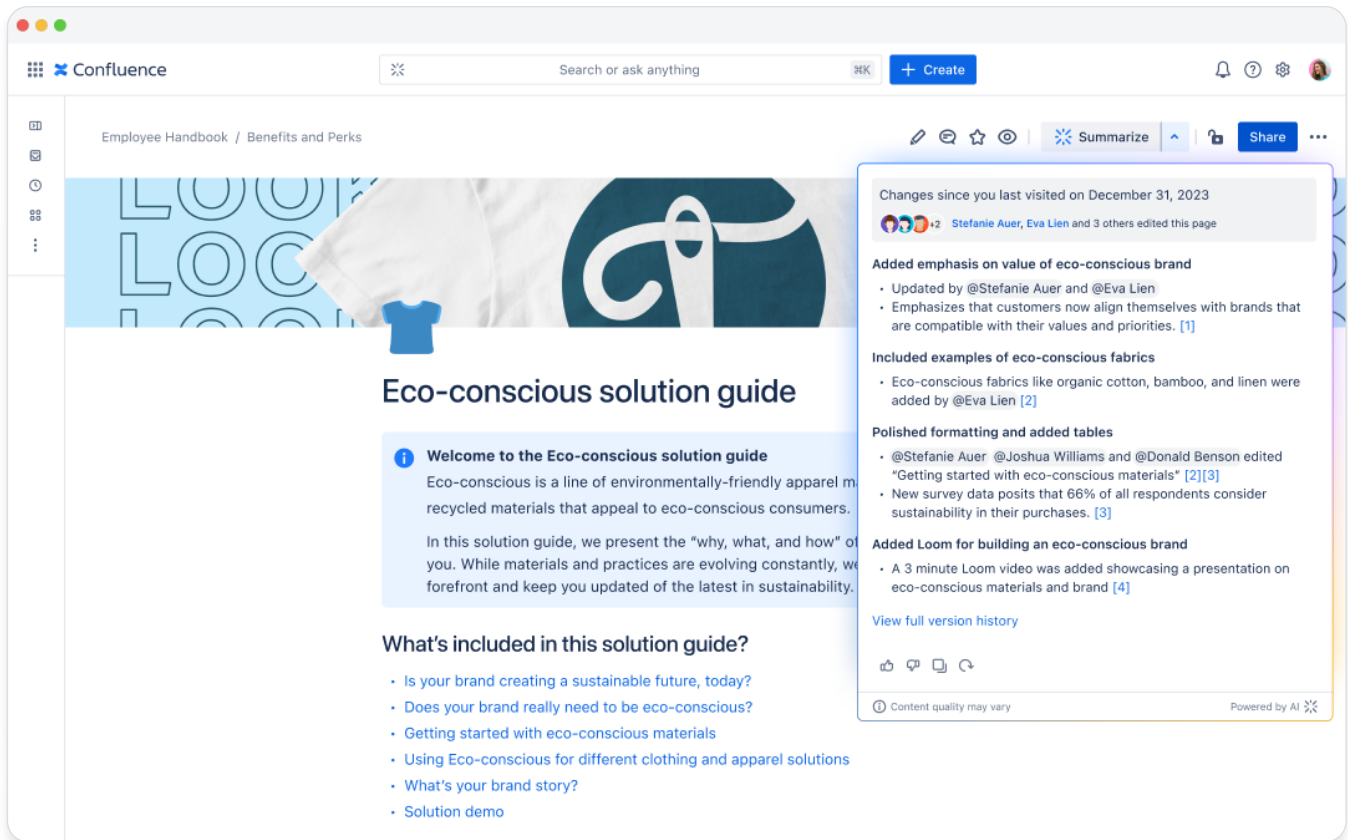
Confluence

Search or ask anything ⌘K

+ Create

Employee Handbook / Benefits and Perks

Summarize

Share

Eco-conscious solution guide

Welcome to the Eco-conscious solution guide

Eco-conscious is a line of environmentally-friendly apparel ma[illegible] recycled materials that appeal to eco-conscious consumers.

In this solution guide, we present the "why, what, and how" of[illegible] you. While materials and practices are evolving constantly, we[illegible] forefront and keep you updated of the latest in sustainability.

What's included in this solution guide?

- Is your brand creating a sustainable future, today?
- Does your brand really need to be eco-conscious?
- Getting started with eco-conscious materials
- Using Eco-conscious for different clothing and apparel solutions
- What's your brand story?
- Solution demo

Changes since you last visited on December 31, 2023

+2 Stefanie Auer, Eva Lien and 3 others edited this page

Added emphasis on value of eco-conscious brand

- Updated by @Stefanie Auer and @Eva Lien
- Emphasizes that customers now align themselves with brands that are compatible with their values and priorities. [1]

Included examples of eco-conscious fabrics

- Eco-conscious fabrics like organic cotton, bamboo, and linen were added by @Eva Lien [2]

Polished formatting and added tables

- @Stefanie Auer @Joshua Williams and @Donald Benson edited "Getting started with eco-conscious materials" [2][3]
- New survey data posits that 66% of all respondents consider sustainability in their purchases. [3]

Added Loom for building an eco-conscious brand

- A 3 minute Loom video was added showcasing a presentation on eco-conscious materials and brand [4]

View full version history

Content quality may vary

Powered by AI